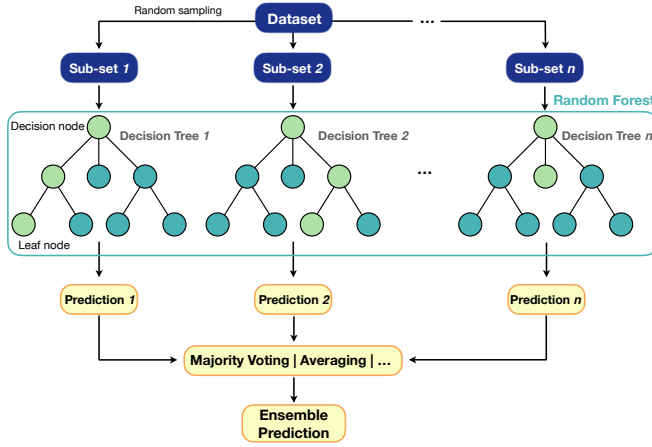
Random sampling

Dataset

...

Sub-set *1*

Sub-set *2*

Sub-set *n*

Random Forest

Decision node

Decision Tree *1*

Decision Tree *2*

Decision Tree *n*

...

Leaf node

Prediction *1*

Prediction *2*

Prediction *n*

Majority Voting | Averaging | ...

Ensemble Prediction